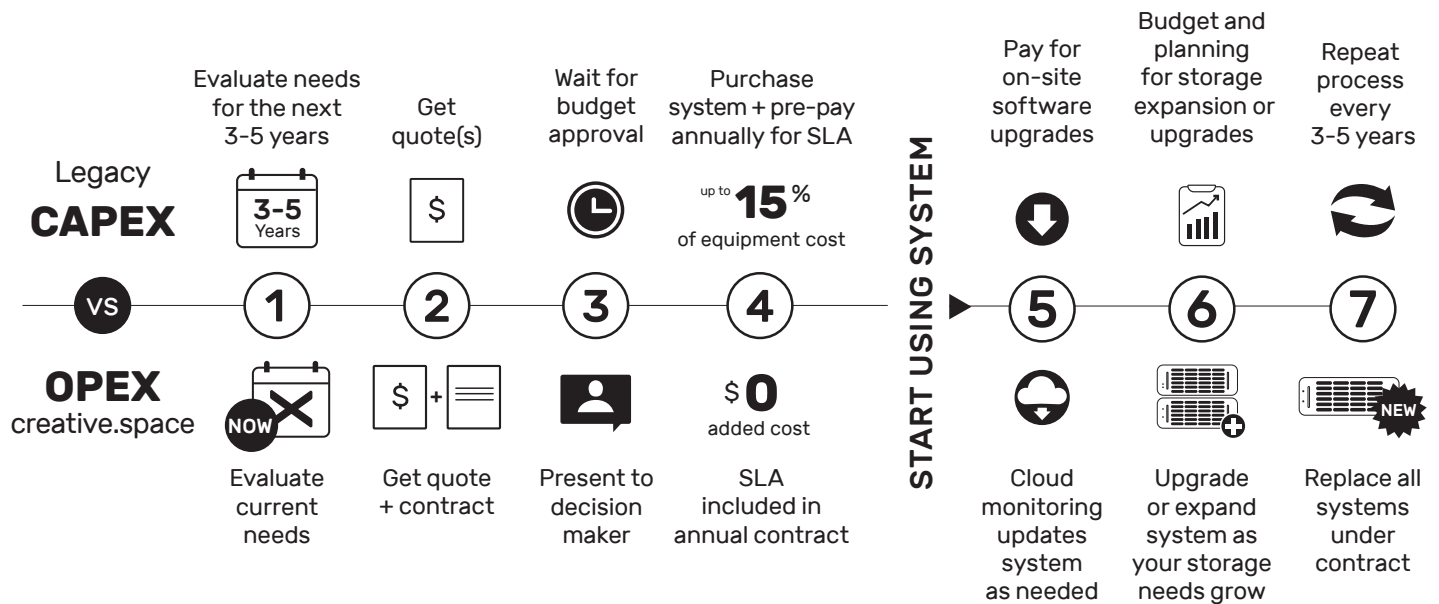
Legacy
CAPEX

Evaluate needs for the next 3-5 years

3-5 Years

Get quote(s)

$

Wait for budget approval

Purchase system + pre-pay annually for SLA

up to 15 % of equipment cost

START USING SYSTEM

Pay for on-site software upgrades

Budget and planning for storage expansion or upgrades

Repeat process every 3-5 years

VS

1

2

3

4

5

6

7

OPEX
creative.space

NOW

$ + 

$ 0 added cost

NEW

Evaluate current needs

Get quote + contract

Present to decision maker

SLA included in annual contract

Cloud monitoring updates system as needed

Upgrade or expand system as your storage needs grow

Replace all systems under contract